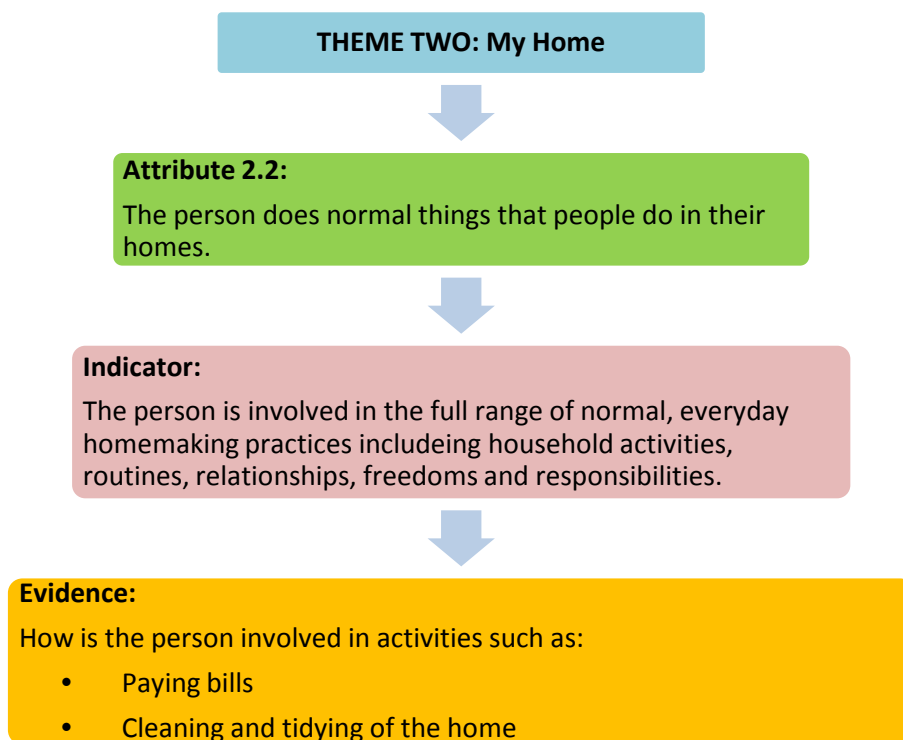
THEME TWO: My Home

Attribute 2.2:

The person does normal things that people do in their homes.

Indicator:

The person is involved in the full range of normal, everyday homemaking practices includeing household activities, routines, relationships, freedoms and responsibilities.

Evidence:

How is the person involved in activities such as:

- Paying bills
- Cleaning and tidying of the home